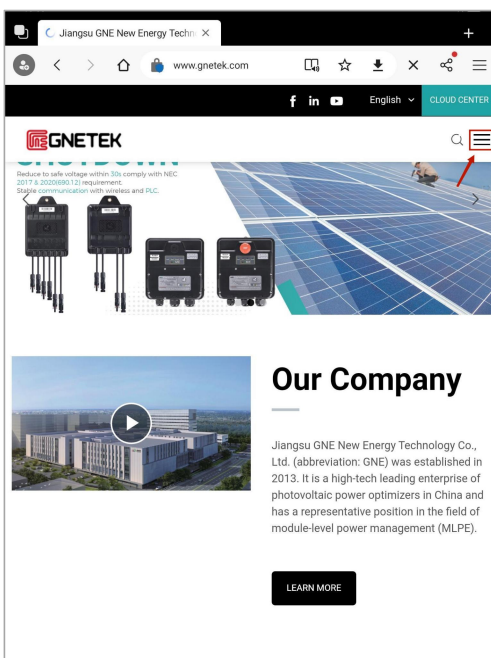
Jiangsu GNE New Energy Techn ×

+

www.gnetek.com

English ⌄ CLOUD CENTER

GNETEK

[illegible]

Reduce to safe voltage within 30s comply with NEC 2017 & 2020(690.12) requirement.
Stable communication with wireless and PLC.

Our Company

Jiangsu GNE New Energy Technology Co., Ltd. (abbreviation: GNE) was established in 2013. It is a high-tech leading enterprise of photovoltaic power optimizers in China and has a representative position in the field of module-level power management (MLPE).

LEARN MORE